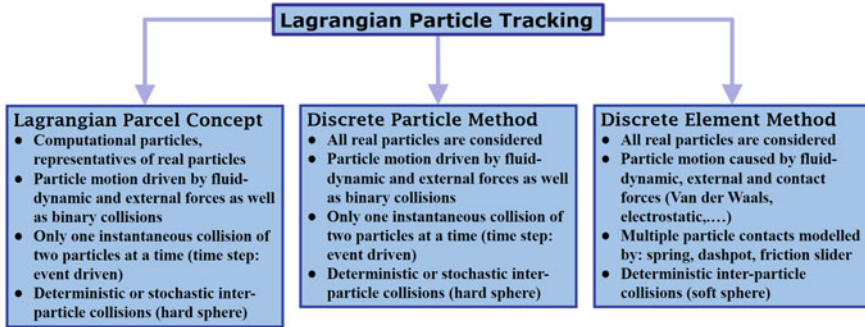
Lagrangian Particle Tracking

Lagrangian Parcel Concept
- Computational particles, representatives of real particles
- Particle motion driven by fluid-dynamic and external forces as well as binary collisions
- Only one instantaneous collision of two particles at a time (time step: event driven)
- Deterministic or stochastic inter-particle collisions (hard sphere)

Discrete Particle Method
- All real particles are considered
- Particle motion driven by fluid-dynamic and external forces as well as binary collisions
- Only one instantaneous collision of two particles at a time (time step: event driven)
- Deterministic or stochastic inter-particle collisions (hard sphere)

Discrete Element Method
- All real particles are considered
- Particle motion caused by fluid-dynamic, external and contact forces (Van der Waals, electrostatic,....)
- Multiple particle contacts modelled by: spring, dashpot, friction slider
- Deterministic inter-particle collisions (soft sphere)